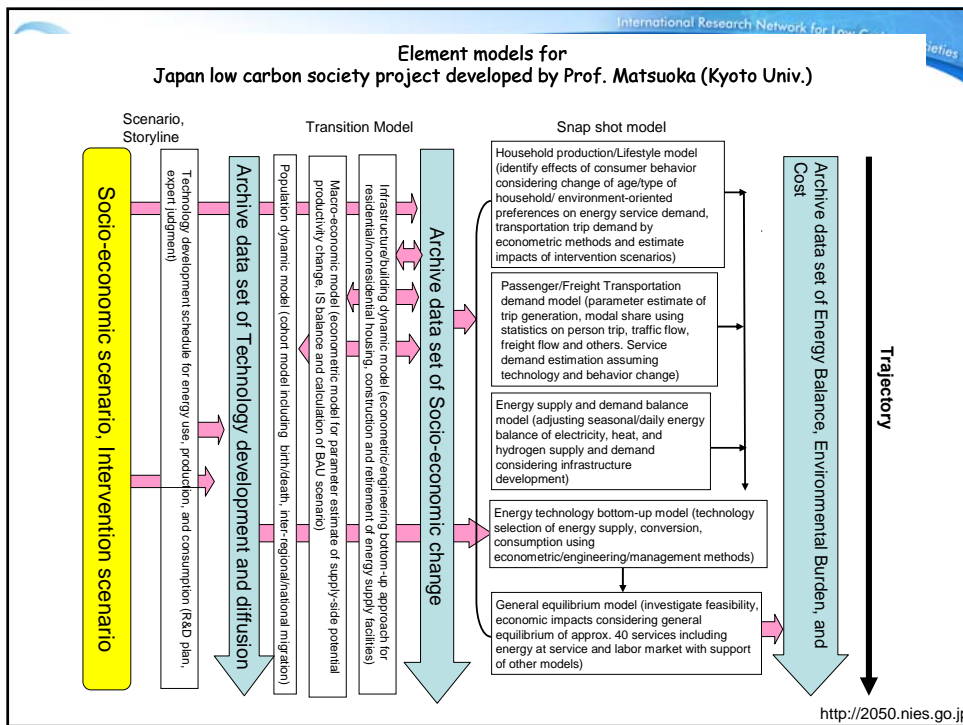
International Research Network for Low C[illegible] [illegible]ieties

Element models for
Japan low carbon society project developed by Prof. Matsuoka (Kyoto Univ.)

Scenario, Storyline

Transition Model

Snap shot model

Socio-economic scenario, Intervention scenario

Technology development schedule for energy use, production, and consumption (R&D plan, expert judgment)

Archive data set of Technology development and diffusion

Population dynamic model (cohort model including birth/death, inter-regional/national migration)

Macro-economic model (econometric model for parameter estimate of supply-side potential productivity change, IS balance and calculation of BAU scenario)

Infrastructure/building dynamic model (econometric/engineering bottom-up approach for residential/nonresidential housing, construction and retirement of energy supply facilities)

Archive data set of Socio-economic change

Household production/Lifestyle model (identify effects of consumer behavior considering change of age/type of household/ environment-oriented preferences on energy service demand, transportation trip demand by econometric methods and estimate impacts of intervention scenarios)

Passenger/Freight Transportation demand model (parameter estimate of trip generation, modal share using statistics on person trip, traffic flow, freight flow and others. Service demand estimation assuming technology and behavior change)

Energy supply and demand balance model (adjusting seasonal/daily energy balance of electricity, heat, and hydrogen supply and demand considering infrastructure development)

Energy technology bottom-up model (technology selection of energy supply, conversion, consumption using econometric/engineering/management methods)

General equilibrium model (investigate feasibility, economic impacts considering general equilibrium of approx. 40 services including energy at service and labor market with support of other models)

Archive data set of Energy Balance, Environmental Burden, and Cost

Trajectory

http://2050.nies.go.jp